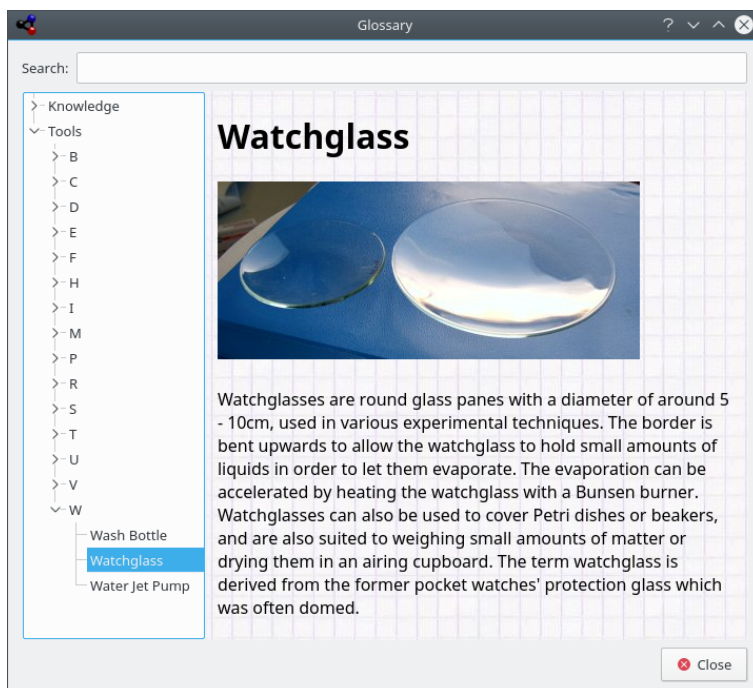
Glossary

Search:

Knowledge
Tools
B
C
D
E
F
H
I
M
P
R
S
T
U
V
W
Wash Bottle
Watchglass
Water Jet Pump

Watchglass

Watchglasses are round glass panes with a diameter of around 5 - 10cm, used in various experimental techniques. The border is bent upwards to allow the watchglass to hold small amounts of liquids in order to let them evaporate. The evaporation can be accelerated by heating the watchglass with a Bunsen burner. Watchglasses can also be used to cover Petri dishes or beakers, and are also suited to weighing small amounts of matter or drying them in an airing cupboard. The term watchglass is derived from the former pocket watches' protection glass which was often domed.

Close